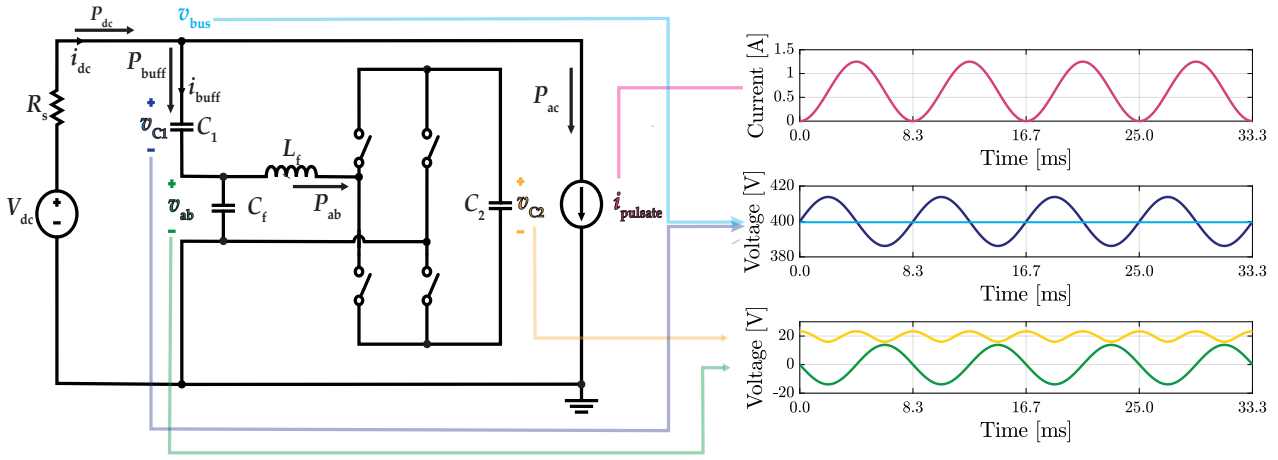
$P_{dc}$ $v_{bus}$

$i_{dc}$ $P_{buff}$ $i_{buff}$

$R_s$

+ $v_{C1}$ − $C_1$

$L_f$

+ $v_{ab}$ − $C_f$ $P_{ab}$

$V_{dc}$ + −

$P_{ac}$

$C_2$ + $v_{C2}$ −

$i_{pulsate}$

Current [A]
1.5
1
0.5
0
0.0 8.3 16.7 25.0 33.3
Time [ms]

Voltage [V]
420
400
380
0.0 8.3 16.7 25.0 33.3
Time [ms]

Voltage [V]
20
0
−20
0.0 8.3 16.7 25.0 33.3
Time [ms]